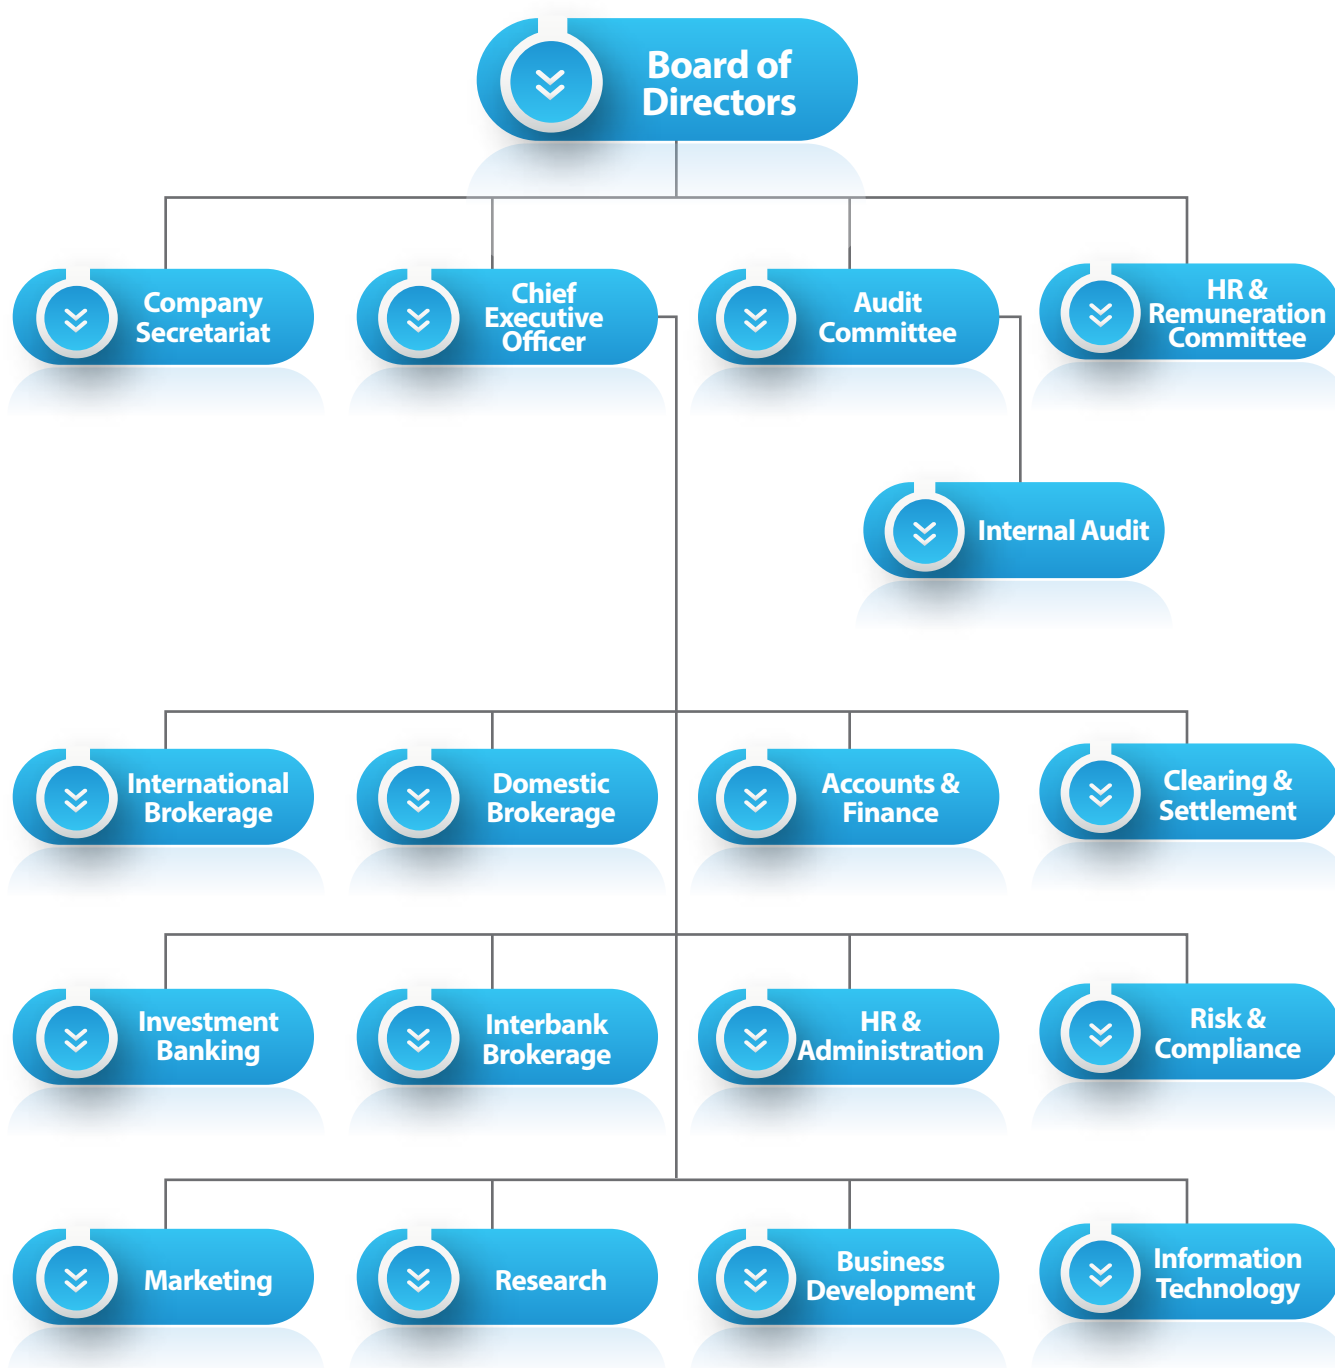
Board of Directors

Company Secretariat

Chief Executive Officer

Audit Committee

HR & Remuneration Committee

Internal Audit

International Brokerage

Domestic Brokerage

Accounts & Finance

Clearing & Settlement

Investment Banking

Interbank Brokerage

HR & Administration

Risk & Compliance

Marketing

Research

Business Development

Information Technology